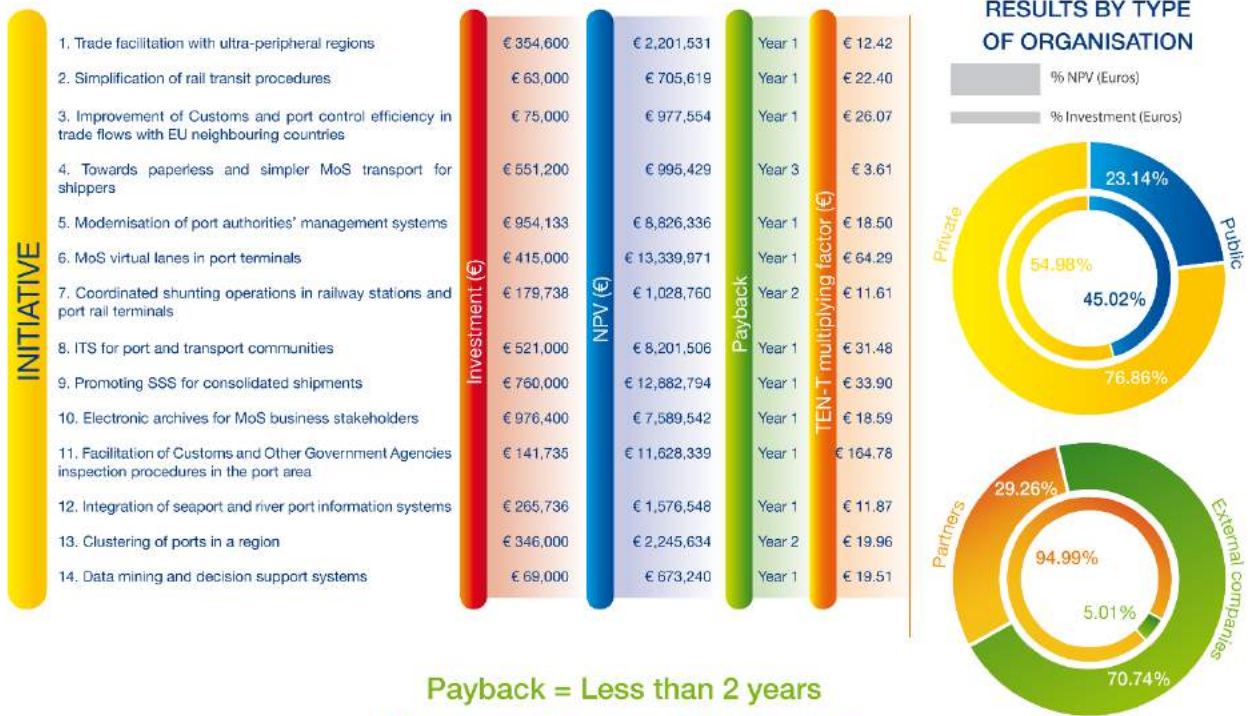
| INITIATIVE | Investment (€) | NPV (€) | Payback | TEN-T multiplying factor (€) |
|---|---|---|---|---|
| 1. Trade facilitation with ultra-peripheral regions | € 354,600 | € 2,201,531 | Year 1 | € 12.42 |
| 2. Simplification of rail transit procedures | € 63,000 | € 705,619 | Year 1 | € 22.40 |
| 3. Improvement of Customs and port control efficiency in trade flows with EU neighbouring countries | € 75,000 | € 977,554 | Year 1 | € 26.07 |
| 4. Towards paperless and simpler MoS transport for shippers | € 551,200 | € 995,429 | Year 3 | € 3.61 |
| 5. Modernisation of port authorities' management systems | € 954,133 | € 8,826,336 | Year 1 | € 18.50 |
| 6. MoS virtual lanes in port terminals | € 415,000 | € 13,339,971 | Year 1 | € 64.29 |
| 7. Coordinated shunting operations in railway stations and port rail terminals | € 179,738 | € 1,028,760 | Year 2 | € 11.61 |
| 8. ITS for port and transport communities | € 521,000 | € 8,201,506 | Year 1 | € 31.48 |
| 9. Promoting SSS for consolidated shipments | € 760,000 | € 12,882,794 | Year 1 | € 33.90 |
| 10. Electronic archives for MoS business stakeholders | € 976,400 | € 7,589,542 | Year 1 | € 18.59 |
| 11. Facilitation of Customs and Other Government Agencies inspection procedures in the port area | € 141,735 | € 11,628,339 | Year 1 | € 164.78 |
| 12. Integration of seaport and river port information systems | € 265,736 | € 1,576,548 | Year 1 | € 11.87 |
| 13. Clustering of ports in a region | € 346,000 | € 2,245,634 | Year 2 | € 19.96 |
| 14. Data mining and decision support systems | € 69,000 | € 673,240 | Year 1 | € 19.51 |

Payback = Less than 2 years

RESULTS BY TYPE OF ORGANISATION

% NPV (Euros)

% Investment (Euros)

Private
Public
23.14%
54.98%
45.02%
76.86%

Partners
External companies
29.26%
94.99%
5.01%
70.74%